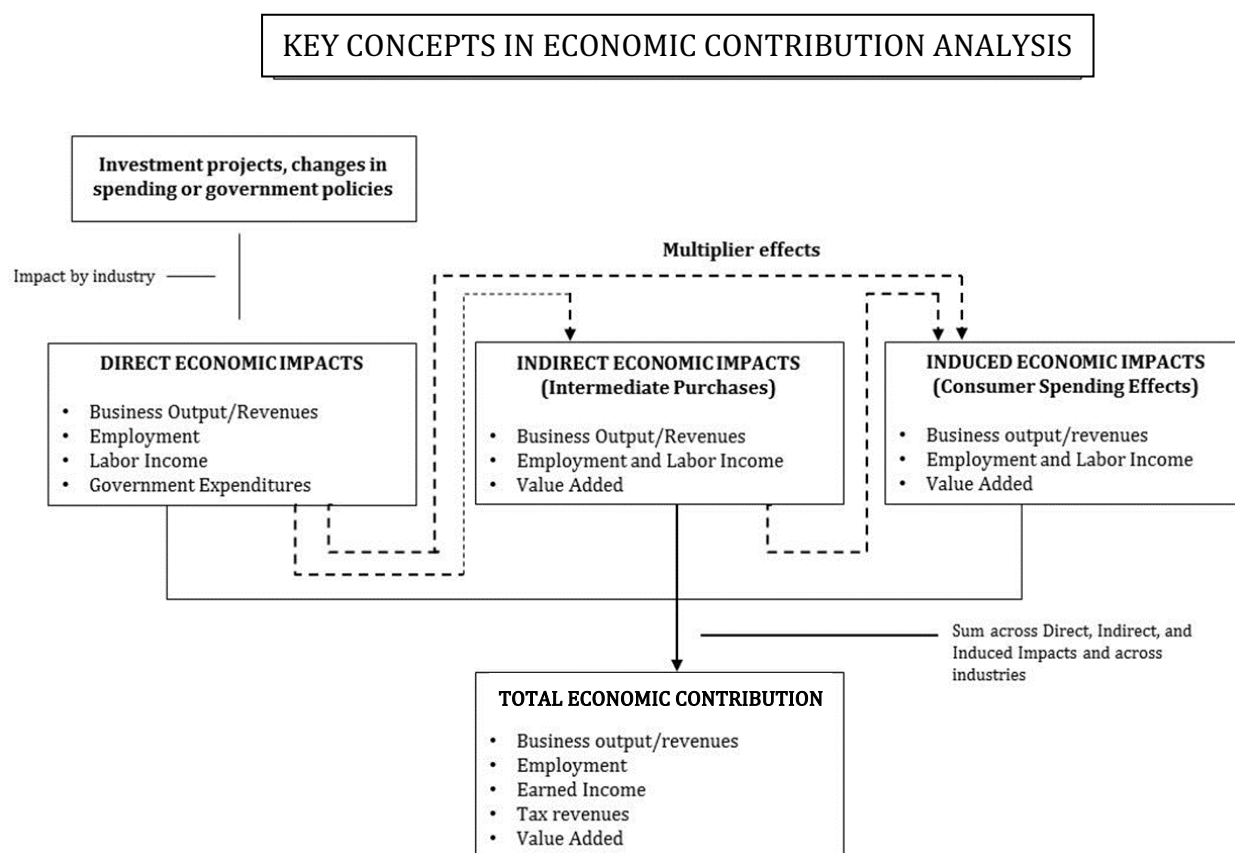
KEY CONCEPTS IN ECONOMIC CONTRIBUTION ANALYSIS

Investment projects, changes in spending or government policies

Impact by industry

Multiplier effects

DIRECT ECONOMIC IMPACTS
- Business Output/Revenues
- Employment
- Labor Income
- Government Expenditures

INDIRECT ECONOMIC IMPACTS (Intermediate Purchases)
- Business Output/Revenues
- Employment and Labor Income
- Value Added

INDUCED ECONOMIC IMPACTS (Consumer Spending Effects)
- Business output/revenues
- Employment and Labor Income
- Value Added

Sum across Direct, Indirect, and Induced Impacts and across industries

TOTAL ECONOMIC CONTRIBUTION
- Business output/revenues
- Employment
- Earned Income
- Tax revenues
- Value Added